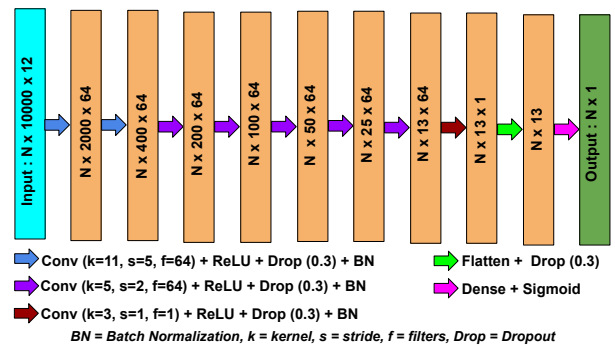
Input : N x 10000 x 12

N x 2000 x 64

N x 400 x 64

N x 200 x 64

N x 100 x 64

N x 50 x 64

N x 25 x 64

N x 13 x 64

N x 13 x 1

N x 13

Output : N x 1

Conv (k=11, s=5, f=64) + ReLU + Drop (0.3) + BN

Conv (k=5, s=2, f=64) + ReLU + Drop (0.3) + BN

Conv (k=3, s=1, f=1) + ReLU + Drop (0.3) + BN

Flatten + Drop (0.3)

Dense + Sigmoid

BN = Batch Normalization, k = kernel, s = stride, f = filters, Drop = Dropout